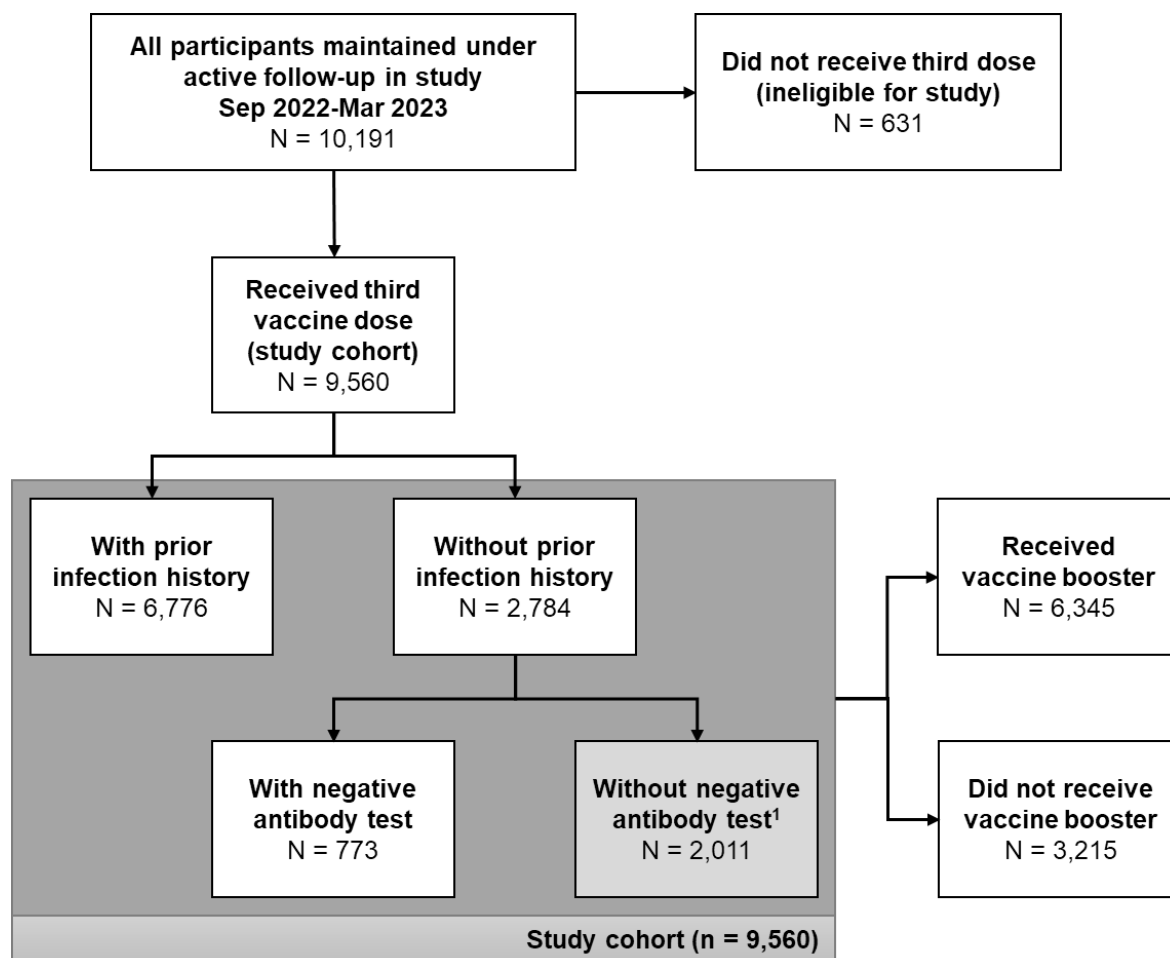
All participants maintained under active follow-up in study Sep 2022-Mar 2023
N = 10,191

Did not receive third dose (ineligible for study)
N = 631

Received third vaccine dose (study cohort)
N = 9,560

With prior infection history
N = 6,776

Without prior infection history
N = 2,784

With negative antibody test
N = 773

Without negative antibody test$^1$
N = 2,011

Received vaccine booster
N = 6,345

Did not receive vaccine booster
N = 3,215

Study cohort (n = 9,560)